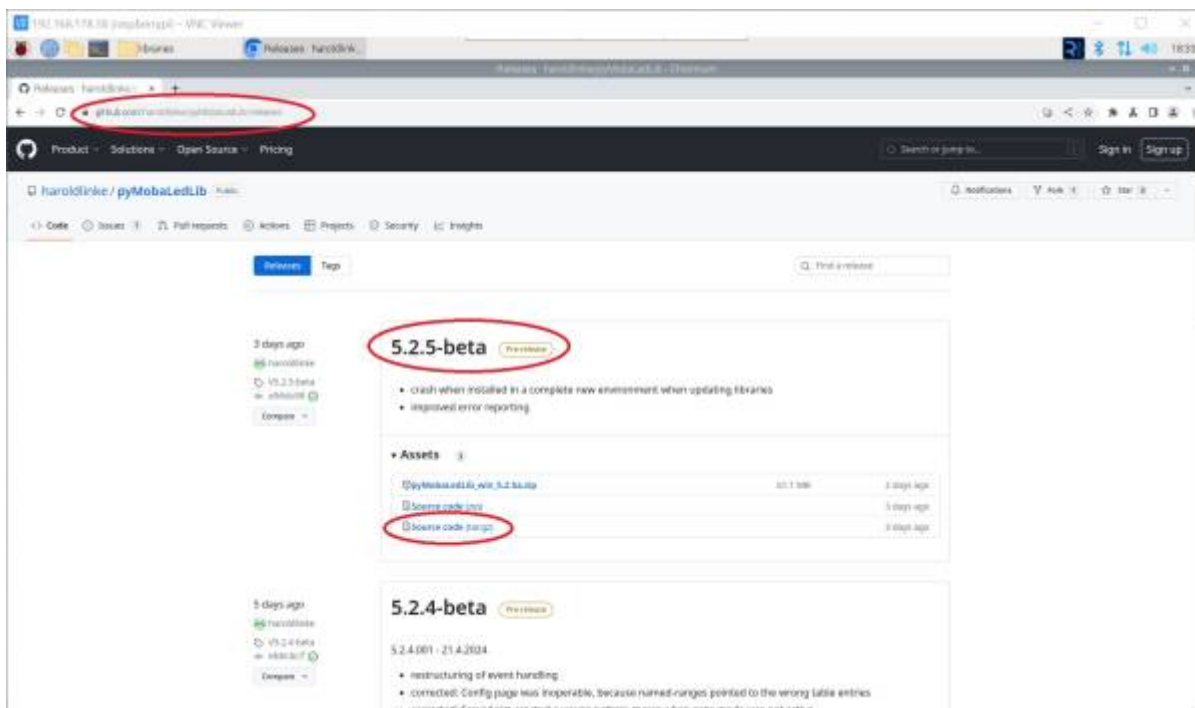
192.168.178.38 (raspberrypi) - VNC Viewer

libraries

Releases · haroldlink...

18:33

Releases · haroldlinke/pyMobaLedLib - Chromium

Releases · haroldlinke

github.com/haroldlinke/pyMobaLedLib/releases

Product Solutions Open Source Pricing

Search or jump to...

Sign in Sign up

haroldlinke / pyMobaLedLib Public

Notifications Fork Star

Code Issues Pull requests Actions Projects Security Insights

Releases Tags

Find a release

3 days ago
haroldlinke
V5.2.5-beta
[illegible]
Compare

5.2.5-beta Pre-release

• crash when installed in a complete new environment when updating libraries
• improved error reporting

Assets 3

pyMobaLedLib_win_5.2.5a.zip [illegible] 3 days ago
Source code (zip) 3 days ago
Source code (tar.gz) 3 days ago

5 days ago
haroldlinke
V5.2.4-beta
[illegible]
Compare

5.2.4-beta Pre-release

5.2.4.001 - 21.4.2024

• restructuring of event handling
• corrected: Config page was inoperable, because named-ranges pointed to the wrong table entries